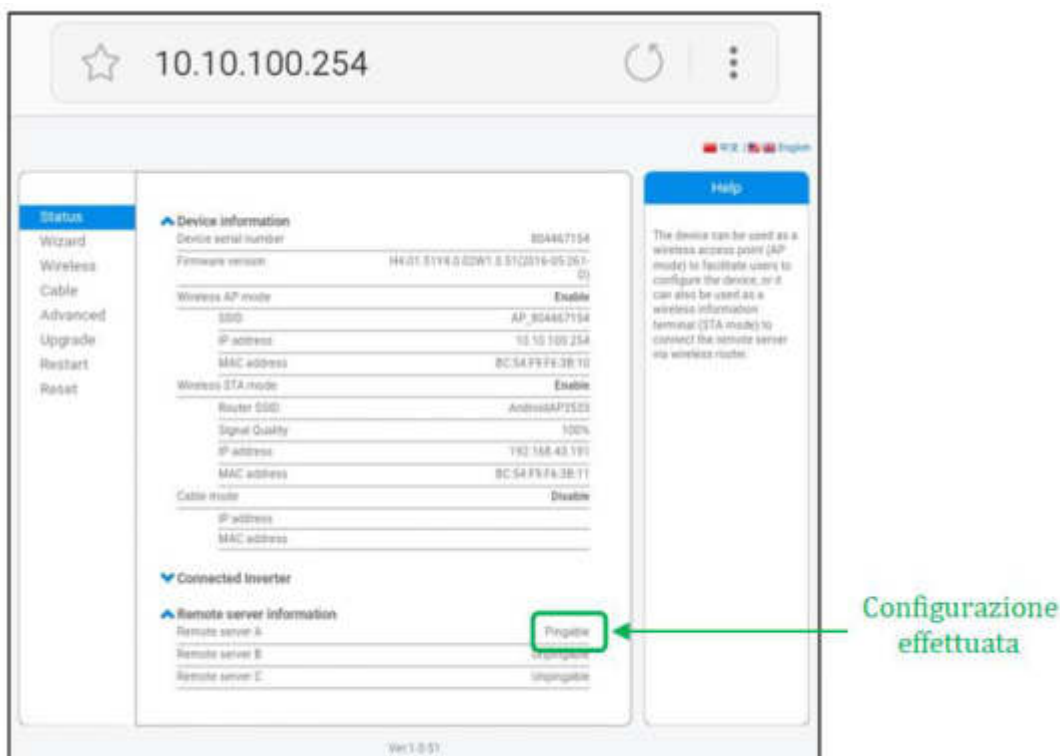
10.10.100.254

中文 | English

Status
Wizard
Wireless
Cable
Advanced
Upgrade
Restart
Reset

Device information

| | |
|---|---|
| Device serial number | 804467154 |
| Firmware version | H4.01.51Y4.0.02W1.0.51(2016-05-261-0) |
| Wireless AP mode | Enable |
| SSID | AP_804467154 |
| IP address | 10.10.100.254 |
| MAC address | BC:54:F9:F6:3B:10 |
| Wireless STA mode | Enable |
| Router SSID | AndroidAP2533 |
| Signal Quality | 100% |
| IP address | 192.168.43.191 |
| MAC address | BC:54:F9:F6:3B:11 |
| Cable mode | Disable |
| IP address | |
| MAC address | |

Connected Inverter

Remote server information

| | |
|---|---|
| Remote server A | Pingable |
| Remote server B | Unpingable |
| Remote server C | Unpingable |

Help

The device can be used as a wireless access point (AP mode) to facilitate users to configure the device, or it can also be used as a wireless information terminal (STA mode) to connect the remote server via wireless router.

Configurazione effettuata

Ver:1.0.51